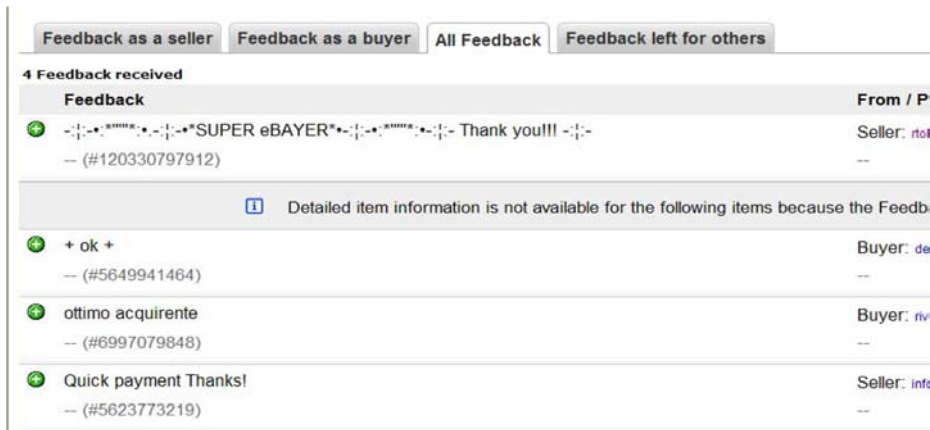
Feedback as a seller | Feedback as a buyer | All Feedback | Feedback left for others

4 Feedback received

| Feedback | From / P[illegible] |
|---|---|
| -:¦:-•:*""*:•.-:¦:-•*SUPER eBAYER*•-:¦:-•:*""*:•-:¦:- Thank you!!! -:¦:- <br> -- (#120330797912) | Seller: rtol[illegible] <br> -- |
| Detailed item information is not available for the following items because the Feedb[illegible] | |
| + ok + <br> -- (#5649941464) | Buyer: de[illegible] <br> -- |
| ottimo acquirente <br> -- (#6997079848) | Buyer: riv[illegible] <br> -- |
| Quick payment Thanks! <br> -- (#5623773219) | Seller: info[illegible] <br> -- |